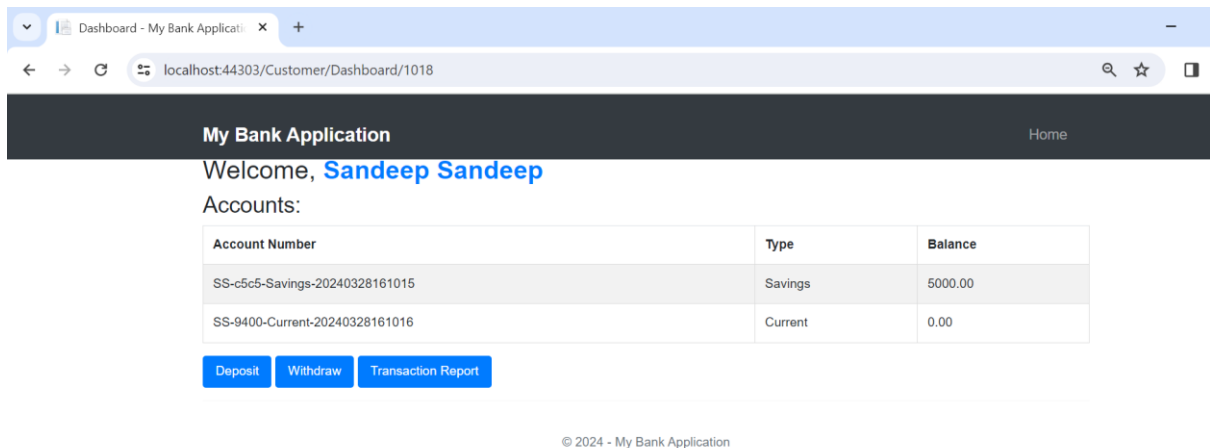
Dashboard - My Bank Applicati ×

+

localhost:44303/Customer/Dashboard/1018

My Bank Application

Home

Welcome, Sandeep Sandeep

Accounts:

| Account Number | Type | Balance |
|---|---|---|
| SS-c5c5-Savings-20240328161015 | Savings | 5000.00 |
| SS-9400-Current-20240328161016 | Current | 0.00 |

Deposit Withdraw Transaction Report

© 2024 - My Bank Application